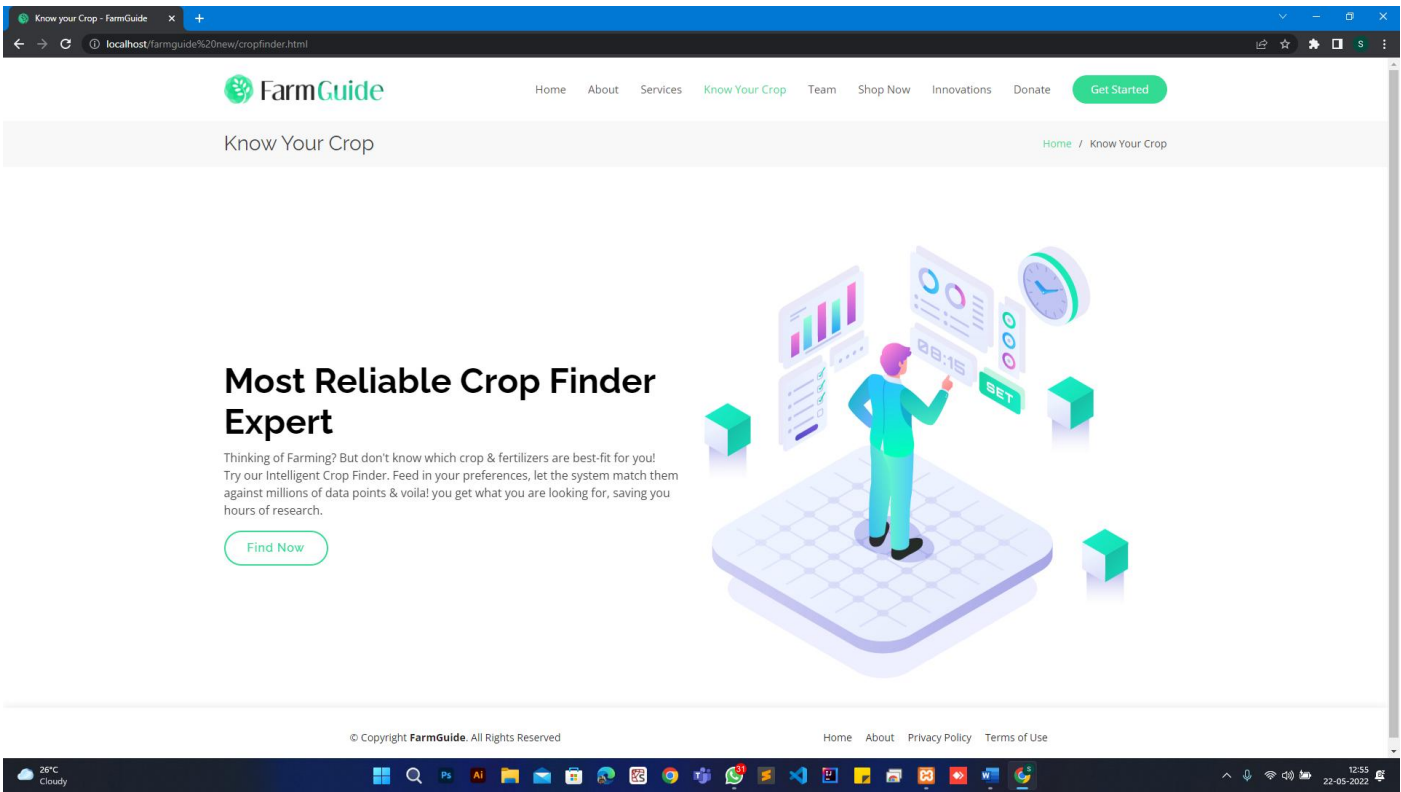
Know your Crop - FarmGuide

localhost/farmguide%20new/cropfinder.html

FarmGuide

Home About Services Know Your Crop Team Shop Now Innovations Donate Get Started

Know Your Crop

Home / Know Your Crop

Most Reliable Crop Finder Expert

Thinking of Farming? But don't know which crop & fertilizers are best-fit for you! Try our Intelligent Crop Finder. Feed in your preferences, let the system match them against millions of data points & voila! you get what you are looking for, saving you hours of research.

Find Now

08:15

SET

© Copyright FarmGuide. All Rights Reserved

Home About Privacy Policy Terms of Use

26°C
Cloudy

Ps Ai

31

12:55
22-05-2022